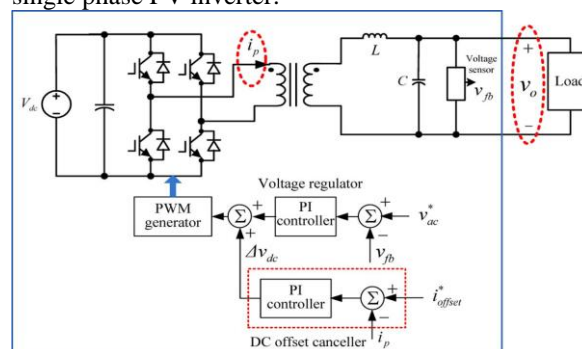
single phase PV inverter.

$i_p$

$L$

$V_{dc}$

$C$

Voltage sensor

$v_{fb}$

$+$

$v_o$

$-$

Load

Voltage regulator

PWM generator

$\Sigma$

$+$

$+$

PI controller

$\Sigma$

$+$

$-$

$v_{ac}^*$

$\Delta v_{dc}$

$v_{fb}$

PI controller

$\Sigma$

$+$

$-$

$i_{offset}^*$

DC offset canceller

$i_p$